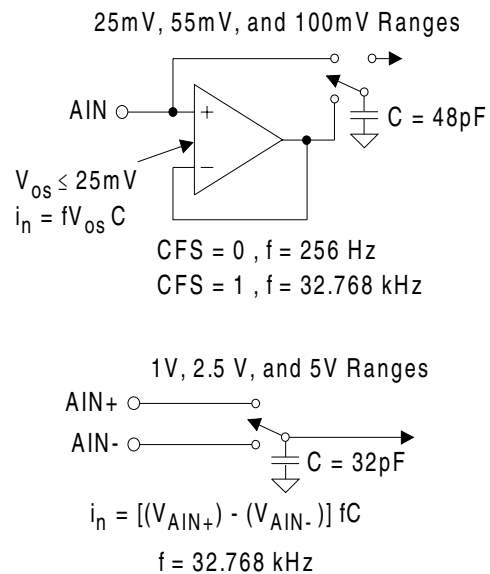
25mV, 55mV, and 100mV Ranges

AIN

+

−

C = 48pF

$V_{os} \leq 25mV$
$i_n = fV_{os}C$

CFS = 0 , f = 256 Hz
CFS = 1 , f = 32.768 kHz

1V, 2.5 V, and 5V Ranges

AIN+

AIN-

C = 32pF

$i_n = [(V_{AIN+}) - (V_{AIN-})] fC$

f = 32.768 kHz